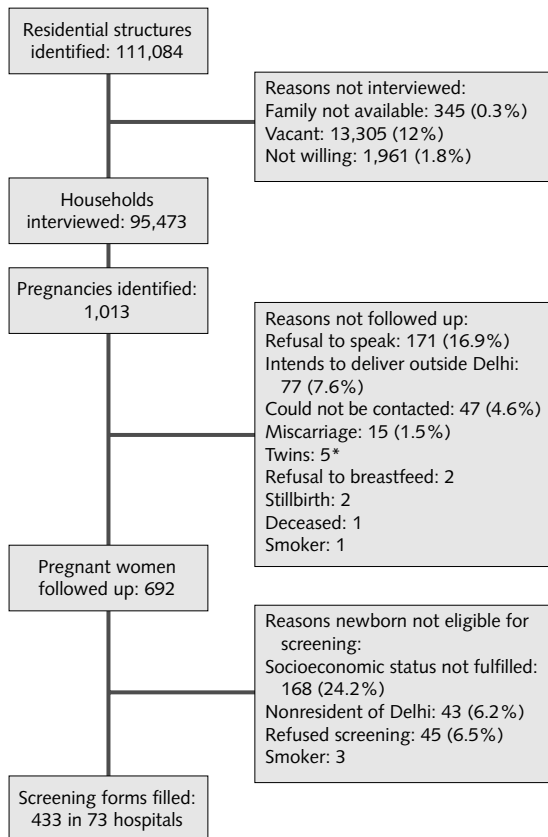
Residential structures identified: 111,084

Reasons not interviewed:
Family not available: 345 (0.3%)
Vacant: 13,305 (12%)
Not willing: 1,961 (1.8%)

Households interviewed: 95,473

Pregnancies identified: 1,013

Reasons not followed up:
Refusal to speak: 171 (16.9%)
Intends to deliver outside Delhi: 77 (7.6%)
Could not be contacted: 47 (4.6%)
Miscarriage: 15 (1.5%)
Twins: 5*
Refusal to breastfeed: 2
Stillbirth: 2
Deceased: 1
Smoker: 1

Pregnant women followed up: 692

Reasons newborn not eligible for screening:
Socioeconomic status not fulfilled: 168 (24.2%)
Nonresident of Delhi: 43 (6.2%)
Refused screening: 45 (6.5%)
Smoker: 3

Screening forms filled: 433 in 73 hospitals